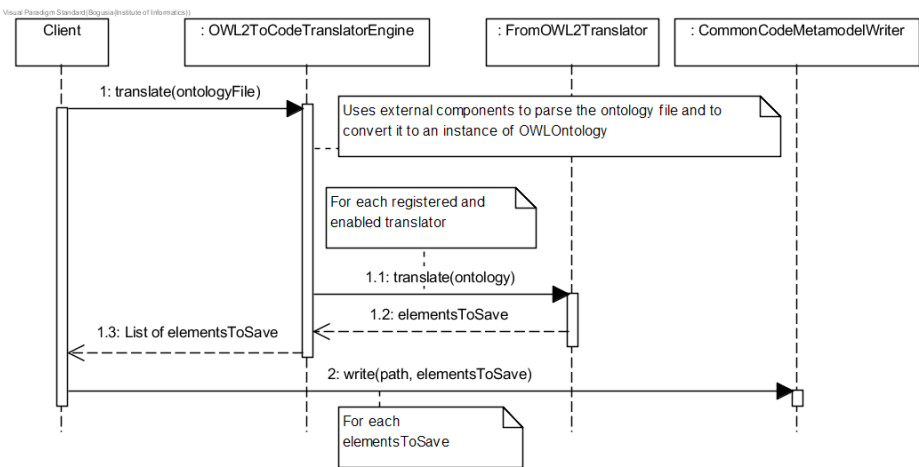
Visual Paradigm Standard(Bogusia(Institute of Informatics))

Client

: OWL2ToCodeTranslatorEngine

: FromOWL2Translator

: CommonCodeMetamodelWriter

1: translate(ontologyFile)

Uses external components to parse the ontology file and to convert it to an instance of OWLOntology

For each registered and enabled translator

1.1: translate(ontology)

1.2: elementsToSave

1.3: List of elementsToSave

2: write(path, elementsToSave)

For each elementsToSave